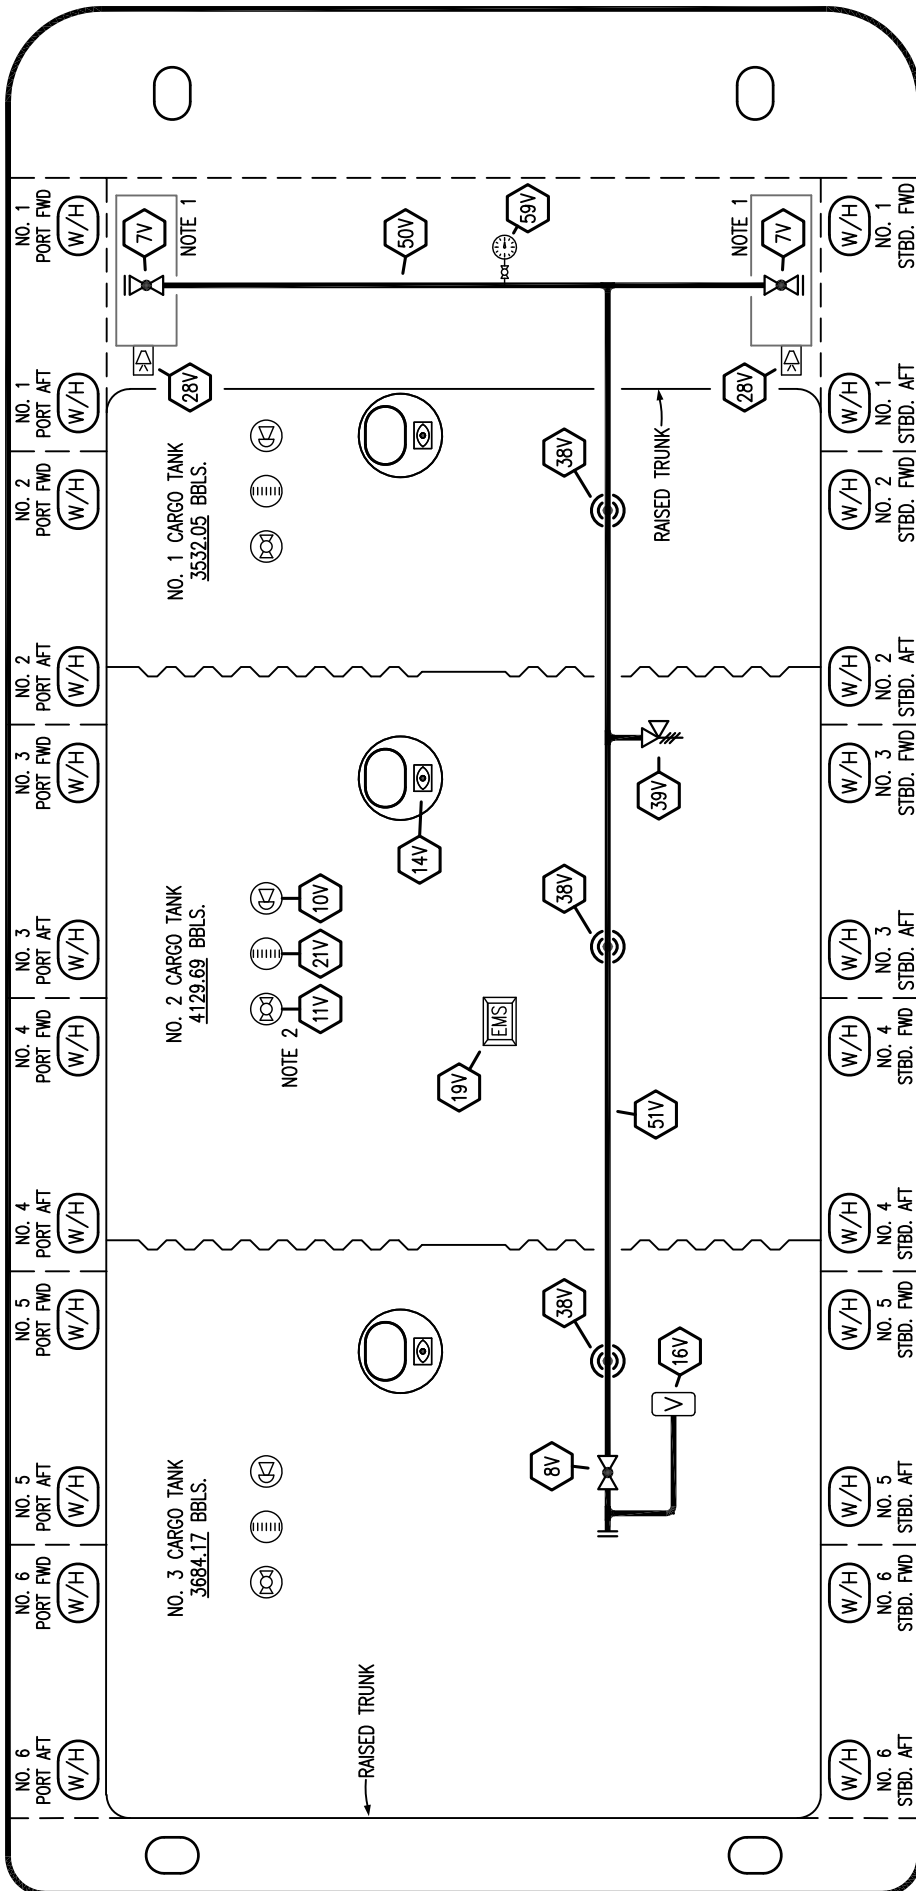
NO. 1 PORT FWD
W/H

NO. 1 PORT AFT
W/H

NO. 2 PORT FWD
W/H

NO. 2 PORT AFT
W/H

NO. 3 PORT FWD
W/H

NO. 3 PORT AFT
W/H

NO. 4 PORT FWD
W/H

NO. 4 PORT AFT
W/H

NO. 5 PORT FWD
W/H

NO. 5 PORT AFT
W/H

NO. 6 PORT FWD
W/H

NO. 6 PORT AFT
W/H

7V
NOTE 1
50V
59V
NOTE 1
7V
28V
28V
RAISED TRUNK
38V

NO. 1 CARGO TANK
3532.05 BBLS.

39V
14V
38V

NO. 2 CARGO TANK
4129.69 BBLS.

10V
21V
11V
NOTE 2
EMS
19V
51V
38V
16V
V
8V

NO. 3 CARGO TANK
3684.17 BBLS.

RAISED TRUNK

NO. 1 STBD. FWD
W/H

NO. 1 STBD. AFT
W/H

NO. 2 STBD. FWD
W/H

NO. 2 STBD. AFT
W/H

NO. 3 STBD. FWD
W/H

NO. 3 STBD. AFT
W/H

NO. 4 STBD. FWD
W/H

NO. 4 STBD. AFT
W/H

NO. 5 STBD. FWD
W/H

NO. 5 STBD. AFT
W/H

NO. 6 STBD. FWD
W/H

NO. 6 STBD. AFT
W/H